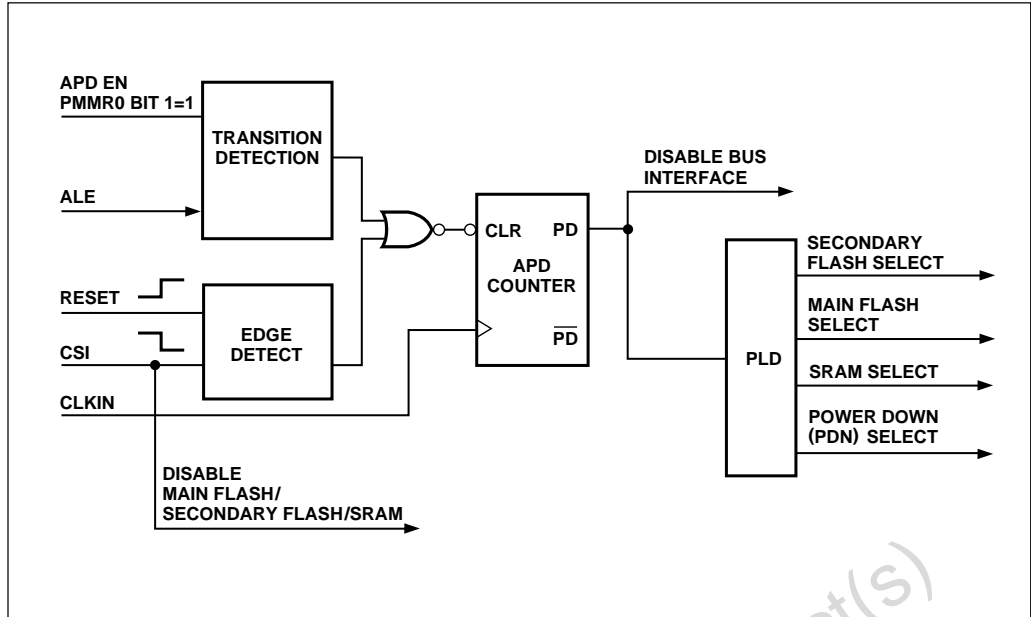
APD EN
PMMR0 BIT 1=1

TRANSITION DETECTION

ALE

RESET

EDGE DETECT

CSI

CLKIN

CLR

PD

APD COUNTER

$\overline{PD}$

DISABLE BUS INTERFACE

PLD

SECONDARY FLASH SELECT

MAIN FLASH SELECT

SRAM SELECT

POWER DOWN (PDN) SELECT

DISABLE MAIN FLASH/ SECONDARY FLASH/SRAM

ct(s)